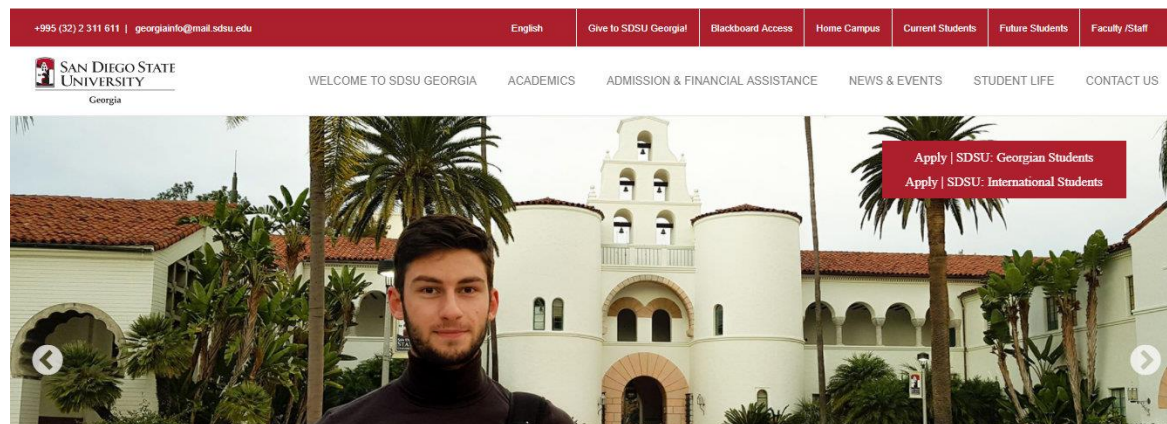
+995 (32) 2 311 611 | georgiainfo@mail.sdsu.edu

English | Give to SDSU Georgia! | Blackboard Access | Home Campus | Current Students | Future Students | Faculty /Staff

SAN DIEGO STATE UNIVERSITY
Georgia

WELCOME TO SDSU GEORGIA | ACADEMICS | ADMISSION & FINANCIAL ASSISTANCE | NEWS & EVENTS | STUDENT LIFE | CONTACT US

Apply | SDSU: Georgian Students
Apply | SDSU: International Students